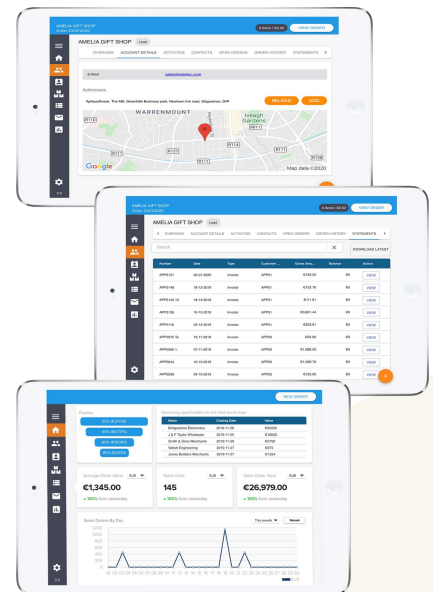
AMELIA GIFT SHOP
Order 23/03/2020
VIEW ORDER

AMELIA GIFT SHOP Lead

OVERVIEW ACCOUNT DETAILS ACTIVITIES CONTACTS OPEN ORDERS ORDER HISTORY STATEMENTS

E-Mail

Addresses

Aplexsoftware, The Mill, Greenhills Business park, Newtown link road, Blagnewton, D##

RELOCATE ADD

WARRENMOUNT
Iveagh Gardens
R110
R111
R117
R114
R137
R811
R138
Google
Map data ©2020

AMELIA GIFT SHOP
Order 23/03/2020
VIEW ORDER

AMELIA GIFT SHOP Lead

OVERVIEW ACCOUNT DETAILS ACTIVITIES CONTACTS OPEN ORDERS ORDER HISTORY STATEMENTS

Search
DOWNLOAD LATEST

| Number | Date | Type | Customer... | Gross Am... | Balance | Action |
|---|---|---|---|---|---|---|
| APPS161 | 03-01-2020 | Invoice | APPS1 | €158.05 | €0 | VIEW |
| APPS148 | 18-12-2019 | Invoice | APPS1 | €122.70 | €0 | VIEW |
| APPS143 | 13-12-2019 | Invoice | APPS1 | €111.61 | €0 | VIEW |
| APPS156 | 10-12-2019 | Invoice | APPS1 | €3,661.44 | €0 | VIEW |
| APPS116 | 02-12-2019 | Invoice | APPS1 | €252.61 | €0 | VIEW |
| APPS7676 | 19-11-2019 | Invoice | APPS1 | €68.95 | €0 | VIEW |
| APPS50 | 07-11-2019 | Invoice | APPS1 | €1,085.50 | €0 | VIEW |
| APPS44 | 16-10-2019 | Invoice | APPS1 | €1,058.70 | €0 | VIEW |
| APPS30 | 04-10-2019 | Invoice | APPS1 | €120.60 | €0 | VIEW |

NEW ORDER

Routes

Upcoming opportunities for the next seven days

| Name | Closing Date | Value |
|---|---|---|
| Bridgestone Electronics | 2019-11-26 | €65000 |
| J & F Taylor Wholesale | 2019-11-26 | € 58000 |
| Smith & Sons Merchants | 2019-11-26 | €5700 |
| Walsh Engineering | 2019-11-27 | €370 |
| Jones Builders Merchants | 2019-11-27 | €1264 |

Average Order Value EUR
€1,345.00
▲100% from yesterday

Sales Units EUR
145
▲100% from yesterday

Sales Order Total EUR
€26,979.00
▲100% from yesterday

Sales Orders By Day
This month Reload
1400
1200
1000
800
600
400
200
0